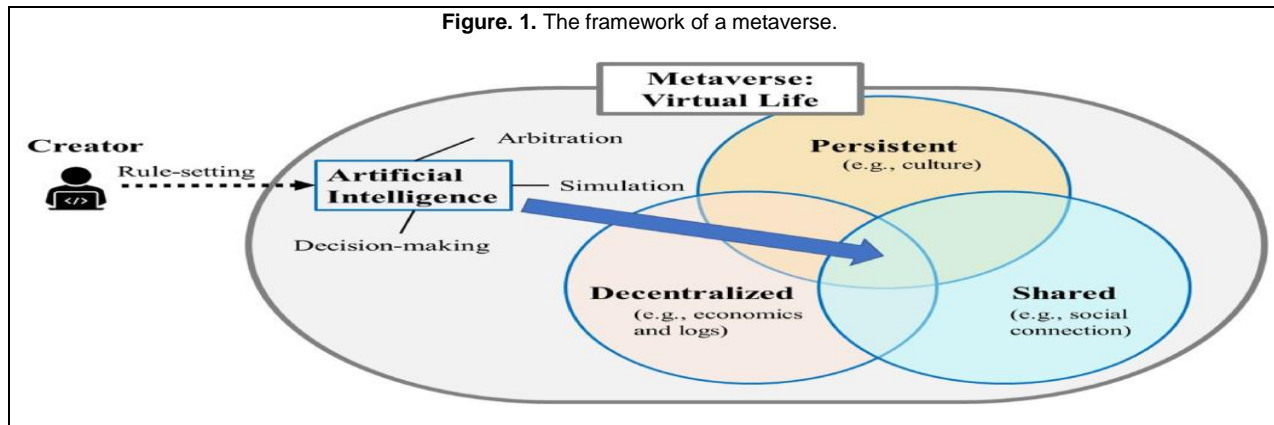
**Figure. 1.** The framework of a metaverse.

Metaverse: Virtual Life

Creator

</>

Rule-setting

Artificial Intelligence

Arbitration

Simulation

Decision-making

Persistent
(e.g., culture)

Decentralized
(e.g., economics and logs)

Shared
(e.g., social connection)